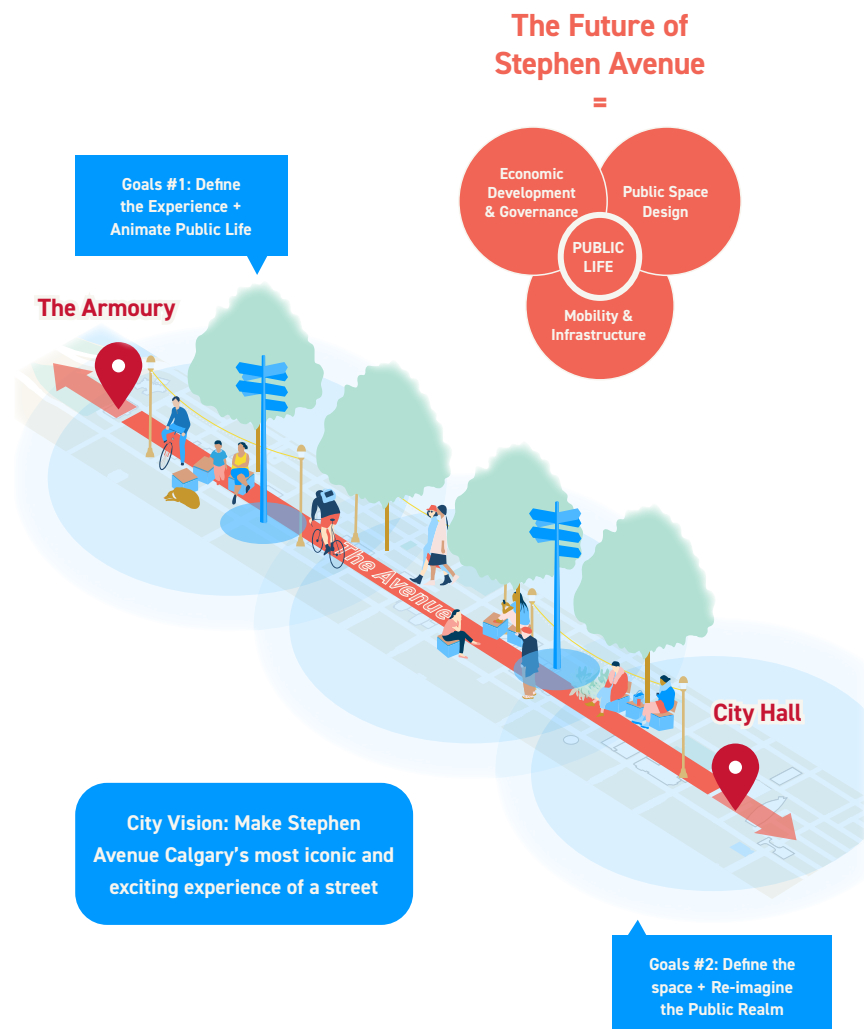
The Future of Stephen Avenue
=

Economic Development & Governance

Public Space Design

PUBLIC LIFE

Mobility & Infrastructure

Goals #1: Define the Experience + Animate Public Life

The Armoury

The Avenue

City Hall

City Vision: Make Stephen Avenue Calgary's most iconic and exciting experience of a street

Goals #2: Define the space + Re-imagine the Public Realm